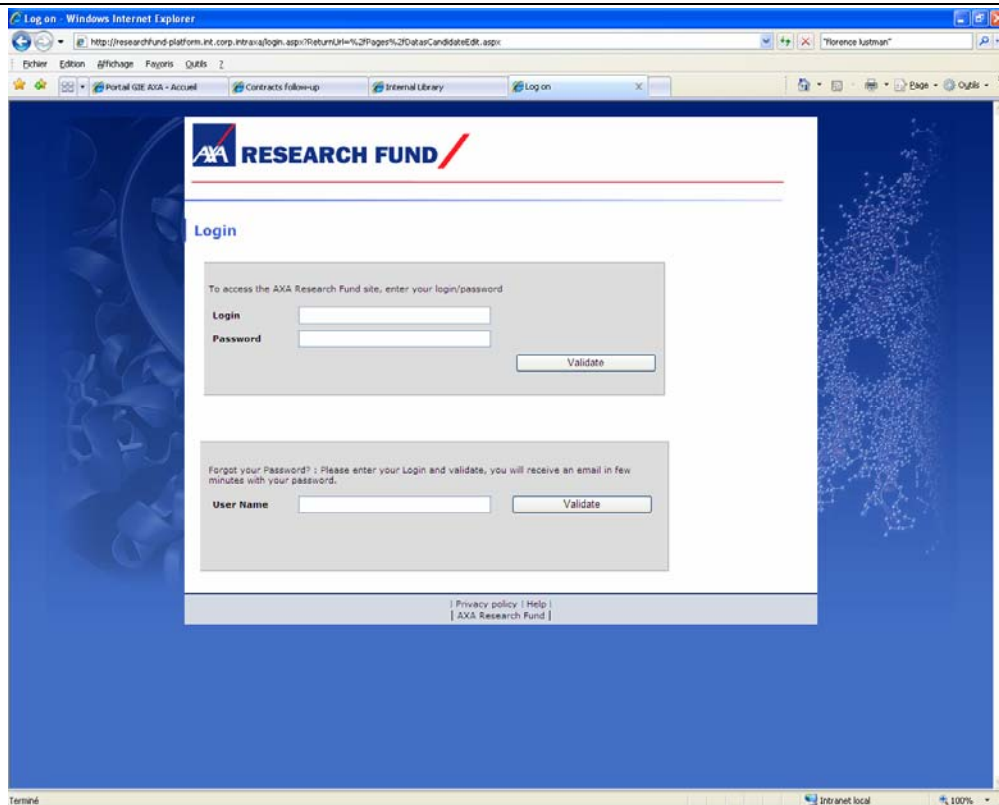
Log on - Windows Internet Explorer

http://researchfund-platform.int.corp.intraxa/login.aspx?ReturnUrl=%2fPages%2fDatasCandidateEdit.aspx

"florence lustman"

Fichier Edition Affichage Favoris Outils ?

Portail GIE AXA - Accueil

Contracts follow-up

Internal Library

Log on

Page Outils

AXA RESEARCH FUND

Login

To access the AXA Research Fund site, enter your login/password

Login

Password

Validate

Forgot your Password? : Please enter your Login and validate, you will receive an email in few minutes with your password.

User Name

Validate

| Privacy policy | Help |
| AXA Research Fund |

Terminé

Intranet local

100%